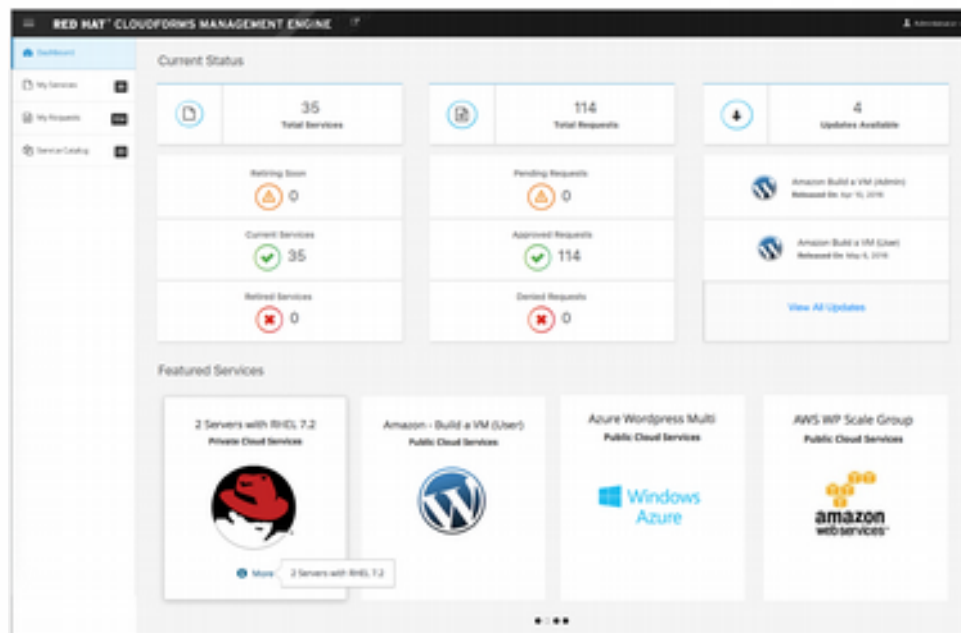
RED HAT® CLOUDFORMS MANAGEMENT ENGINE

Administrator

Dashboard

My Services

My Requests

Service Catalog

Current Status

35
Total Services

114
Total Requests

4
Updates Available

Retiring Soon
0

Pending Requests
0

Amazon Build a VM (Admin)
Released On: Apr 15, 2016

Current Services
35

Approved Requests
114

Amazon Build a VM (User)
Released On: May 6, 2016

Retired Services
0

Denied Requests
0

View All Updates

Featured Services

2 Servers with RHEL 7.2
Private Cloud Services

More 2 Servers with RHEL 7.2

Amazon - Build a VM (User)
Public Cloud Services

Azure Wordpress Multi
Public Cloud Services

Windows Azure

AWS WP Scale Group
Public Cloud Services

amazon web services